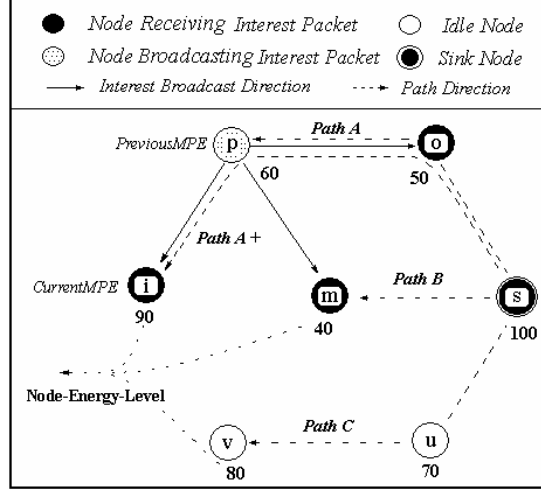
Node Receiving Interest Packet
Idle Node
Node Broadcasting Interest Packet
Sink Node
Interest Broadcast Direction
Path Direction

PreviousMPE
p
Path A
o
60
50
Path A +
CurrentMPE
i
m
Path B
s
90
40
100
Node-Energy-Level
Path C
v
u
80
70